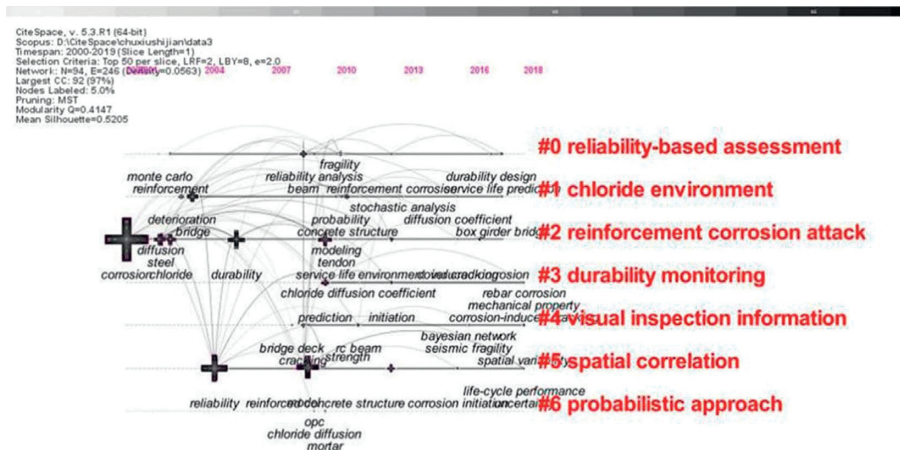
CiteSpace, v. 5.3.R1 (64-bit)
Scopus: D:\CiteSpace\chuxiushijian\data3
Timespan: 2000-2019 (Slice Length=1)
Selection Criteria: Top 50 per slice, LRF=2, LBY=8, e=2.0
Network: N=94, E=246 (Density=0.0563)
Largest CC: 92 (97%)
Nodes Labeled: 5.0%
Pruning: MST
Modularity Q=0.4147
Mean Silhouette=0.5205

2004 2007 2010 2013 2016 2018

#0 reliability-based assessment

fragility
reliability analysis
durability design
monte carlo
reinforcement
beam
reinforcement
corrosion
service life prediction
#1 chloride environment

stochastic analysis
deterioration
probability
diffusion coefficient
bridge
concrete structure
box girder bridge
#2 reinforcement corrosion attack

diffusion
modeling
steel
tendon
corrosion
chloride
durability
service life
environment
induced corrosion
#3 durability monitoring

chloride diffusion coefficient
rebar corrosion
mechanical property
corrosion-induced
prediction
initiation
#4 visual inspection information

bayesian network
bridge deck
rc beam
seismic fragility
cracking
strength
spatial variability
#5 spatial correlation

life-cycle performance
reliability
reinforced concrete structure
corrosion initiation
uncertainty
#6 probabilistic approach

opc
chloride diffusion
mortar